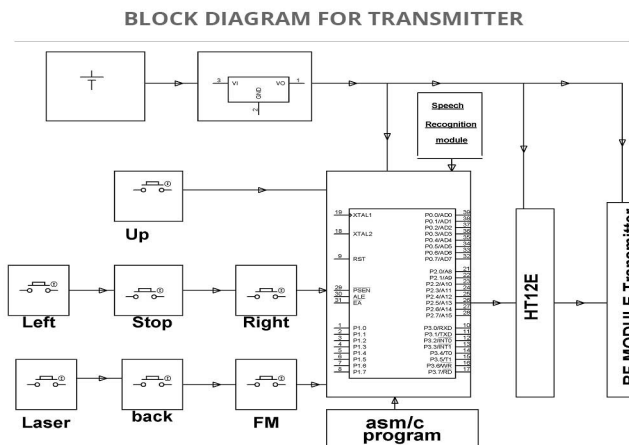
BLOCK DIAGRAM FOR TRANSMITTER

3 VI VO 1
GND
2

Speech
Recognition
module

Up

19 XTAL1
18 XTAL2
9 RST
29 PSEN
30 ALE
31 EA
1 P1.0
2 P1.1
3 P1.2
4 P1.3
5 P1.4
6 P1.5
7 P1.6
8 P1.7

P0.0/AD0 39
P0.1/AD1 38
P0.2/AD2 37
P0.3/AD3 36
P0.4/AD4 35
P0.5/AD5 34
P0.6/AD6 33
P0.7/AD7 32
P2.0/A8 21
P2.1/A9 22
P2.2/A10 23
P2.3/A11 24
P2.4/A12 25
P2.5/A13 26
P2.6/A14 27
P2.7/A15 28
P3.0/RXD 10
P3.1/TXD 11
P3.2/INT0 12
P3.3/INT1 13
P3.4/T0 14
P3.5/T1 15
P3.6/WR 16
P3.7/RD 17

Left
Stop
Right

HT12E

RF MODULE Transmitter

Laser
back
FM

asm/c
program